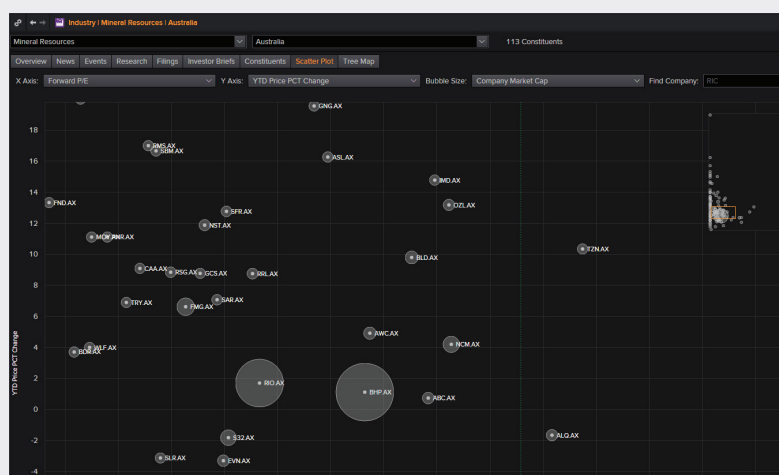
Industry | Mineral Resources | Australia

Mineral Resources

Australia

113 Constituents

Overview News Events Research Filings Investor Briefs Constituents Scatter Plot Tree Map

X Axis: Forward P/E

Y Axis: YTD Price PCT Change

Bubble Size: Company Market Cap

Find Company: RIC

YTD Price PCT Change

18
16
14
12
10
8
6
4
2
0
-2
-4

GNG.AX
SMS.AX
SBM.AX
ASL.AX
IMD.AX
FND.AX
OZL.AX
SFR.AX
NST.AX
MGX.AX
RHR.AX
TZN.AX
BLD.AX
CAA.AX
RSG.AX
GCS.AX
SRL.AX
SAR.AX
TRY.AX
FMG.AX
AWC.AX
NCM.AX
MLF.AX
BDR.AX
RIO.AX
BHP.AX
ABC.AX
ALQ.AX
S32.AX
SLR.AX
EVN.AX